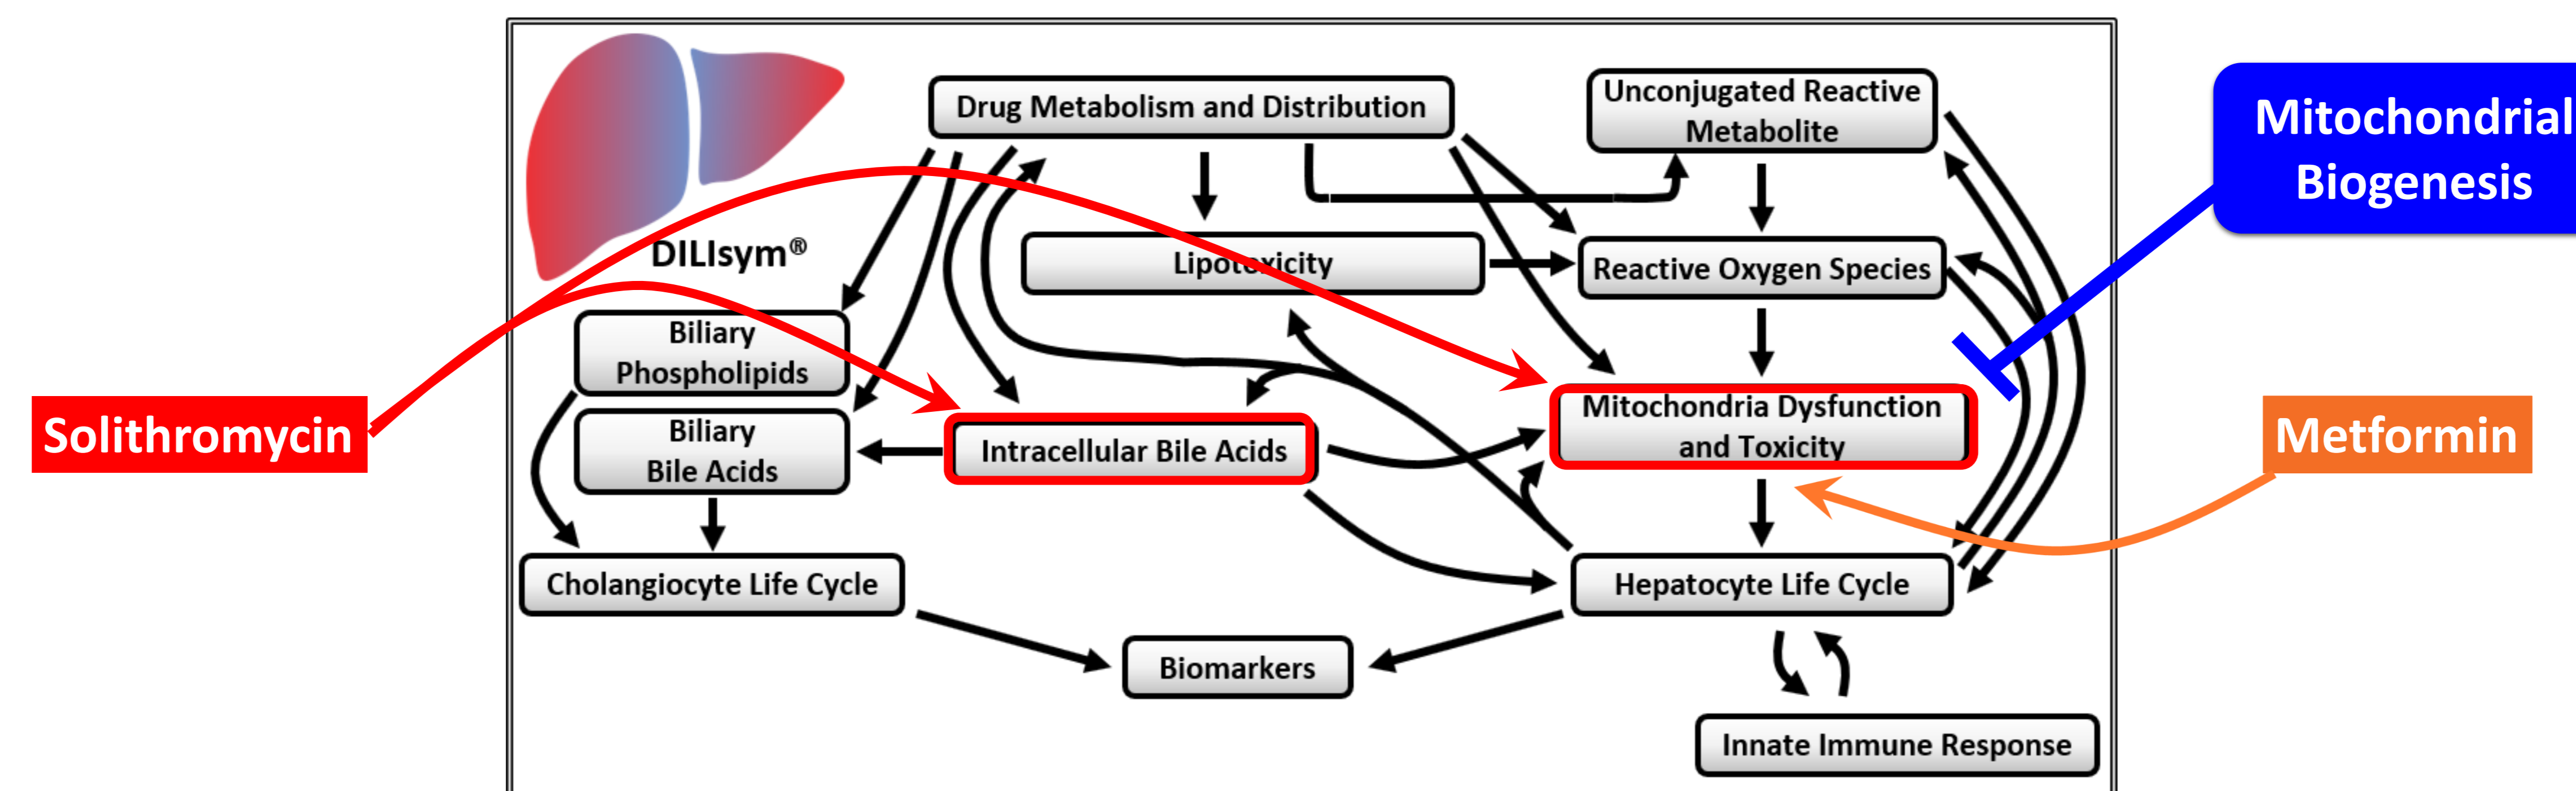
DILIsym®

Drug Metabolism and Distribution

Unconjugated Reactive Metabolite

Mitochondrial Biogenesis

Lipotoxicity

Reactive Oxygen Species

Biliary Phospholipids

Solithromycin

Biliary Bile Acids

Intracellular Bile Acids

Mitochondria Dysfunction and Toxicity

Metformin

Cholangiocyte Life Cycle

Hepatocyte Life Cycle

Biomarkers

Innate Immune Response